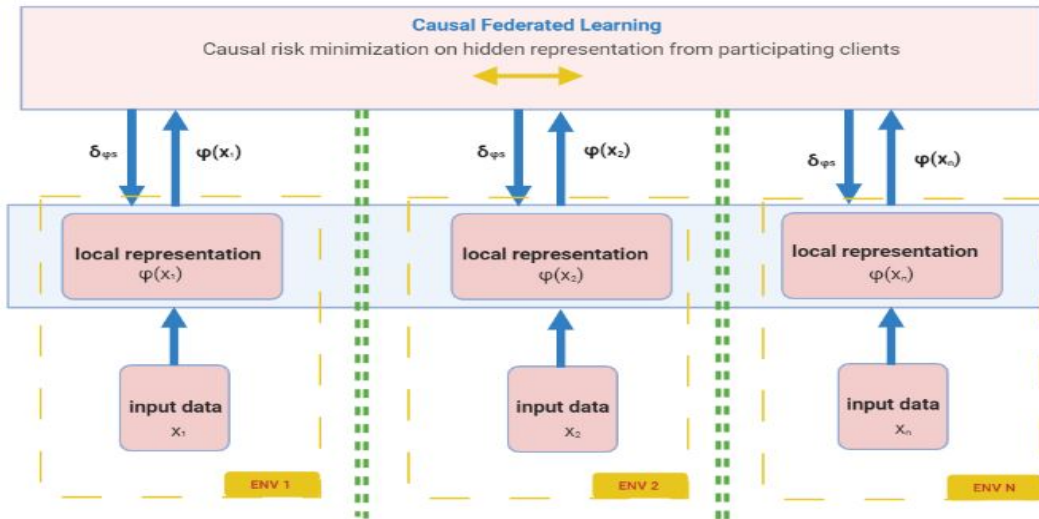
Causal Federated Learning
Causal risk minimization on hidden representation from participating clients

$\delta_{\varphi s}$ $\varphi(x_1)$

$\delta_{\varphi s}$ $\varphi(x_2)$

$\delta_{\varphi s}$ $\varphi(x_n)$

local representation
$\varphi(x_1)$

local representation
$\varphi(x_2)$

local representation
$\varphi(x_n)$

input data
$x_1$

input data
$x_2$

input data
$x_n$

ENV 1

ENV 2

ENV N